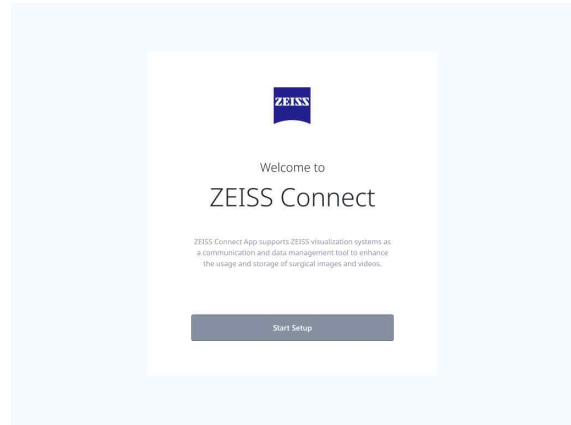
ZEISS

Welcome to

ZEISS Connect

ZEISS Connect App supports ZEISS visualization systems as a communication and data management tool to enhance the usage and storage of surgical images and videos.

Start Setup